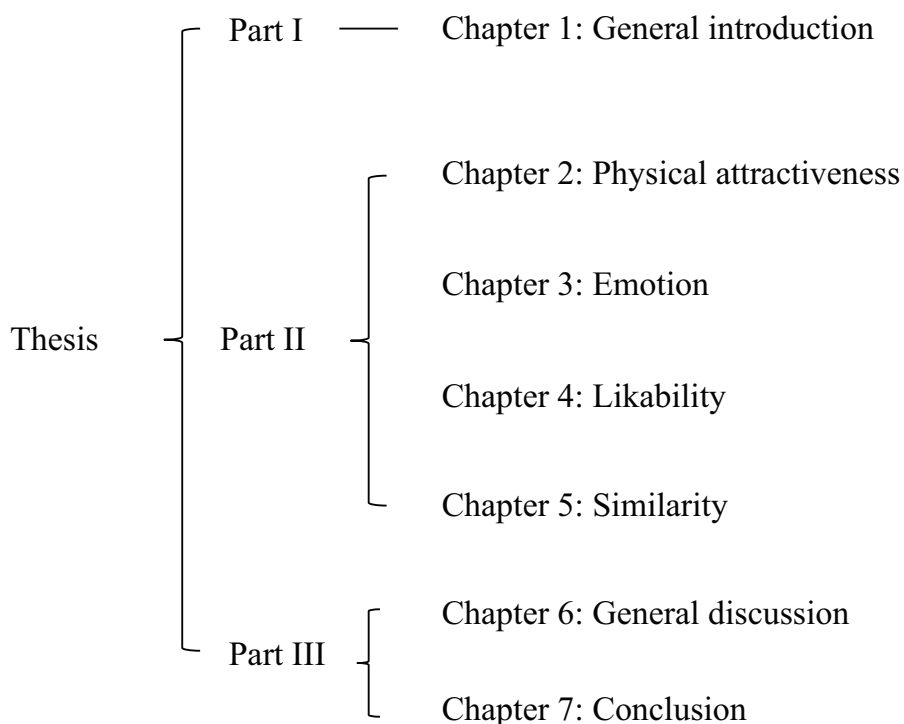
Thesis

Part I

Chapter 1: General introduction

Part II

Chapter 2: Physical attractiveness

Chapter 3: Emotion

Chapter 4: Likability

Chapter 5: Similarity

Part III

Chapter 6: General discussion

Chapter 7: Conclusion